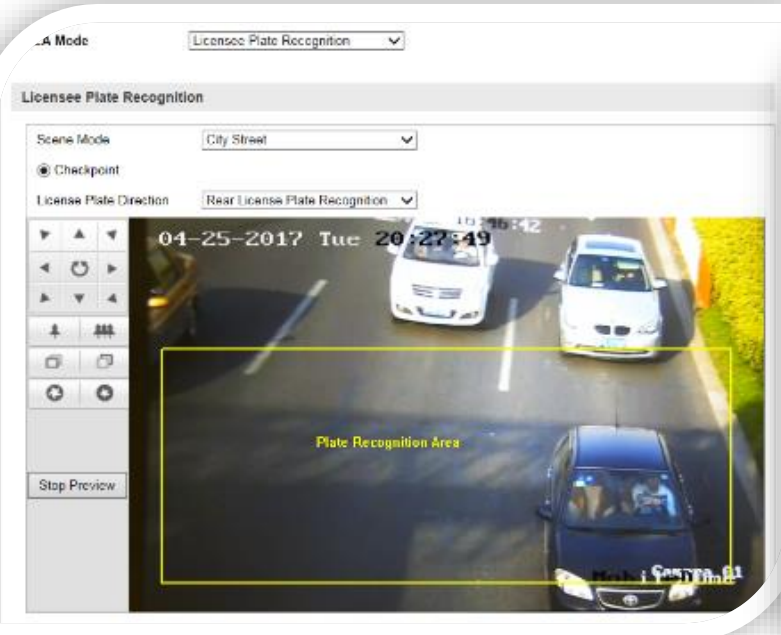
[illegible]A Mode
Licensee Plate Recognition

Licensee Plate Recognition

Scene Mode
City Street

Checkpoint

License Plate Direction
Rear License Plate Recognition

04-25-2017 Tue 20:27:49

Plate Recognition Area

Camera 01

Stop Preview